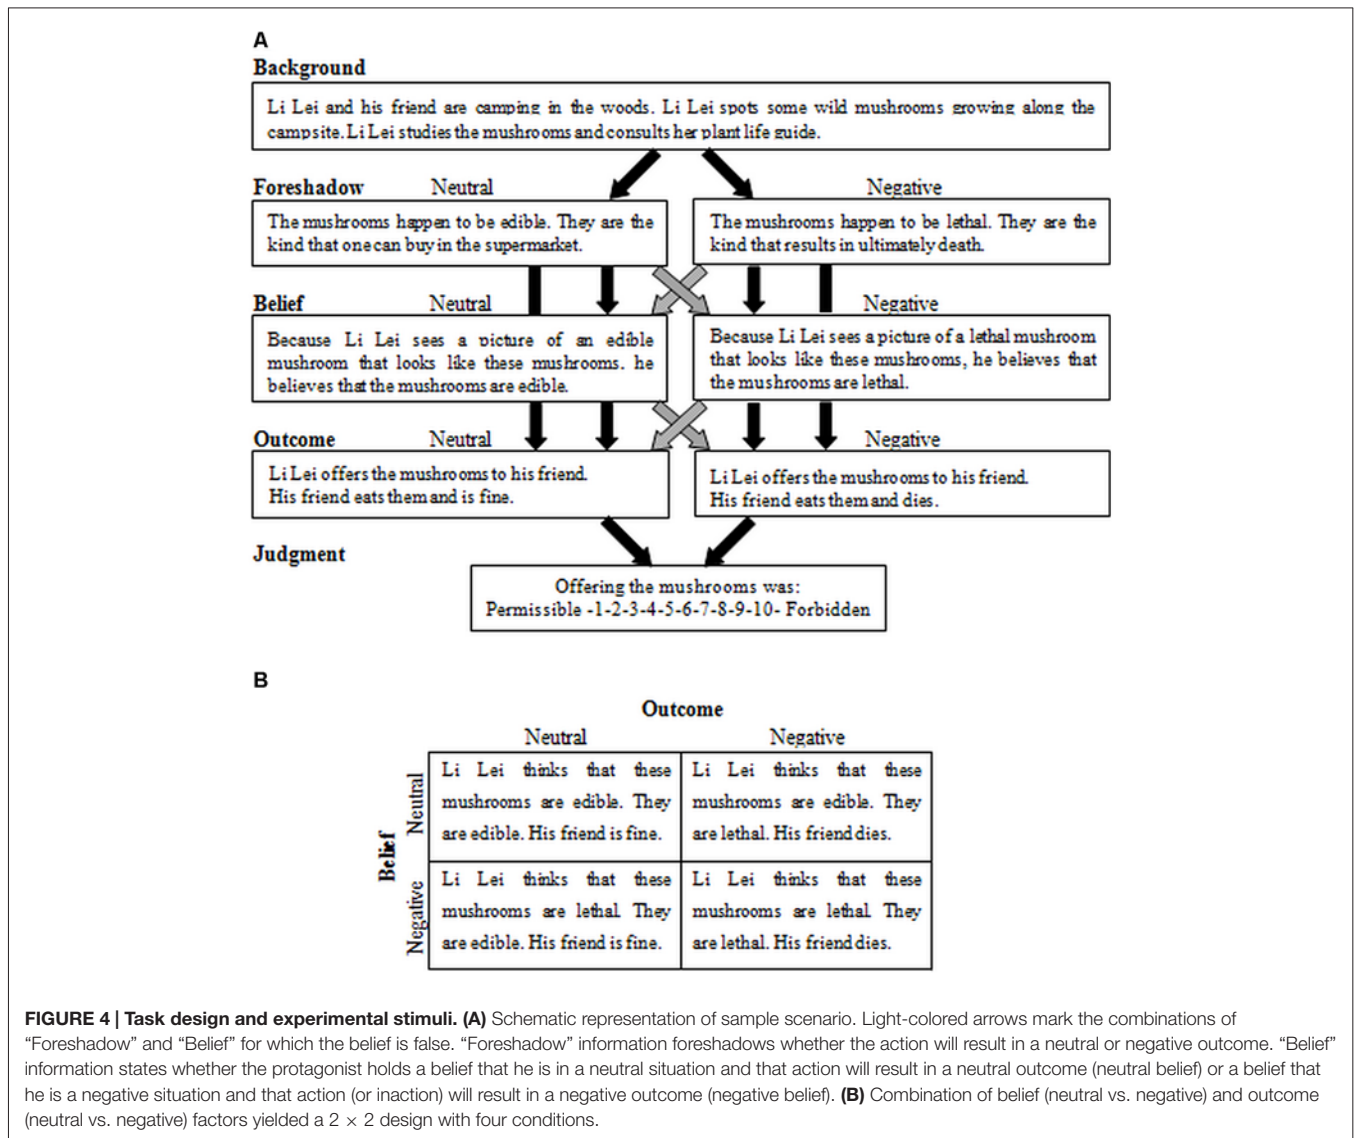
A

Background

Li Lei and his friend are camping in the woods. Li Lei spots some wild mushrooms growing along the campsite. Li Lei studies the mushrooms and consults her plant life guide.

Foreshadow Neutral

The mushrooms happen to be edible. They are the kind that one can buy in the supermarket.

Negative

The mushrooms happen to be lethal. They are the kind that results in ultimately death.

Belief Neutral

Because Li Lei sees a picture of an edible mushroom that looks like these mushrooms, he believes that the mushrooms are edible.

Negative

Because Li Lei sees a picture of a lethal mushroom that looks like these mushrooms, he believes that the mushrooms are lethal.

Outcome Neutral

Li Lei offers the mushrooms to his friend. His friend eats them and is fine.

Negative

Li Lei offers the mushrooms to his friend. His friend eats them and dies.

Judgment

Offering the mushrooms was:
Permissible -1-2-3-4-5-6-7-8-9-10- Forbidden

B

Outcome

| | | Neutral | Negative |
|---|---|---|---|
| Belief | Neutral | Li Lei thinks that these mushrooms are edible. They are edible. His friend is fine. | Li Lei thinks that these mushrooms are edible. They are lethal. His friend dies. |
| | Negative | Li Lei thinks that these mushrooms are lethal. They are edible. His friend is fine. | Li Lei thinks that these mushrooms are lethal. They are lethal. His friend dies. |

**FIGURE 4 | Task design and experimental stimuli. (A)** Schematic representation of sample scenario. Light-colored arrows mark the combinations of "Foreshadow" and "Belief" for which the belief is false. "Foreshadow" information foreshadows whether the action will result in a neutral or negative outcome. "Belief" information states whether the protagonist holds a belief that he is in a neutral situation and that action will result in a neutral outcome (neutral belief) or a belief that he is a negative situation and that action (or inaction) will result in a negative outcome (negative belief). **(B)** Combination of belief (neutral vs. negative) and outcome (neutral vs. negative) factors yielded a $2 \times 2$ design with four conditions.